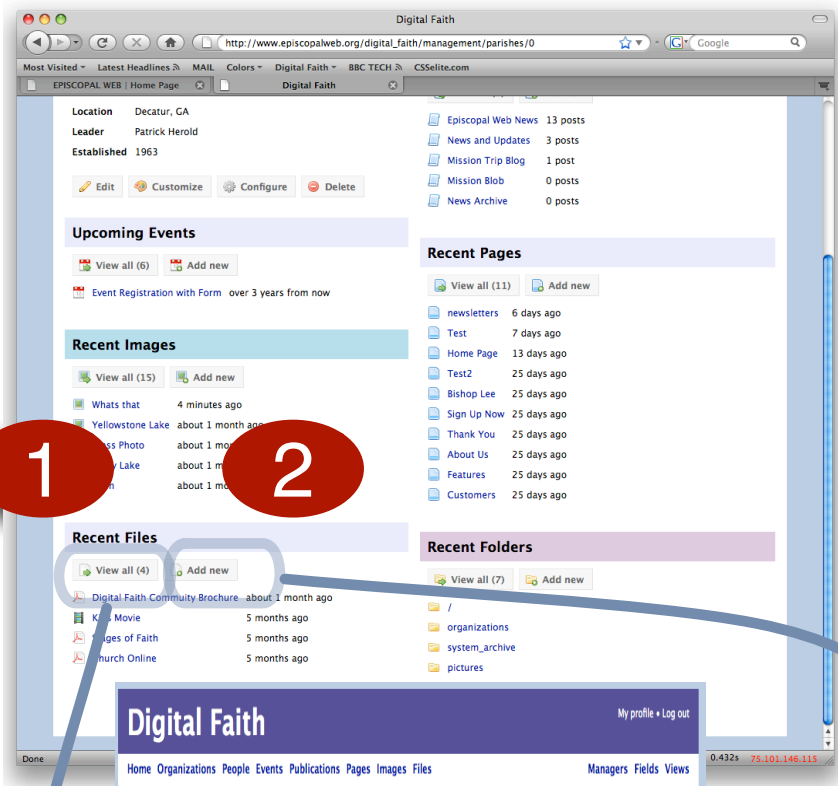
Digital Faith

http://www.episcopalweb.org/digital_faith/management/parishes/0

Google

Most Visited Latest Headlines MAIL Colors Digital Faith BBC TECH CSSelite.com

EPISCOPAL WEB | Home Page

Digital Faith

Location Decatur, GA
Leader Patrick Herold
Established 1963

Edit Customize Configure Delete

Upcoming Events

View all (6) Add new

Event Registration with Form over 3 years from now

Recent Images

View all (15) Add new

Whats that 4 minutes ago
Yellowstone Lake about 1 month ago
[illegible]ss Photo about 1 mo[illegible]
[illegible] Lake about 1 m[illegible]
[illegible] about 1 m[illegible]

1

2

Recent Files

View all (4) Add new

Digital Faith Community Brochure about 1 month ago
K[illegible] Movie 5 months ago
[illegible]ages of Faith 5 months ago
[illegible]hurch Online 5 months ago

Episcopal Web News 13 posts
News and Updates 3 posts
Mission Trip Blog 1 post
Mission Blob 0 posts
News Archive 0 posts

Recent Pages

View all (11) Add new

newsletters 6 days ago
Test 7 days ago
Home Page 13 days ago
Test2 25 days ago
Bishop Lee 25 days ago
Sign Up Now 25 days ago
Thank You 25 days ago
About Us 25 days ago
Features 25 days ago
Customers 25 days ago

Recent Folders

View all (7) Add new

/
organizations
system_archive
pictures

Digital Faith

My profile • Log out

Home Organizations People Events Publications Pages Images Files

Managers Fields Views

Done

0.432s 75.101.146.115